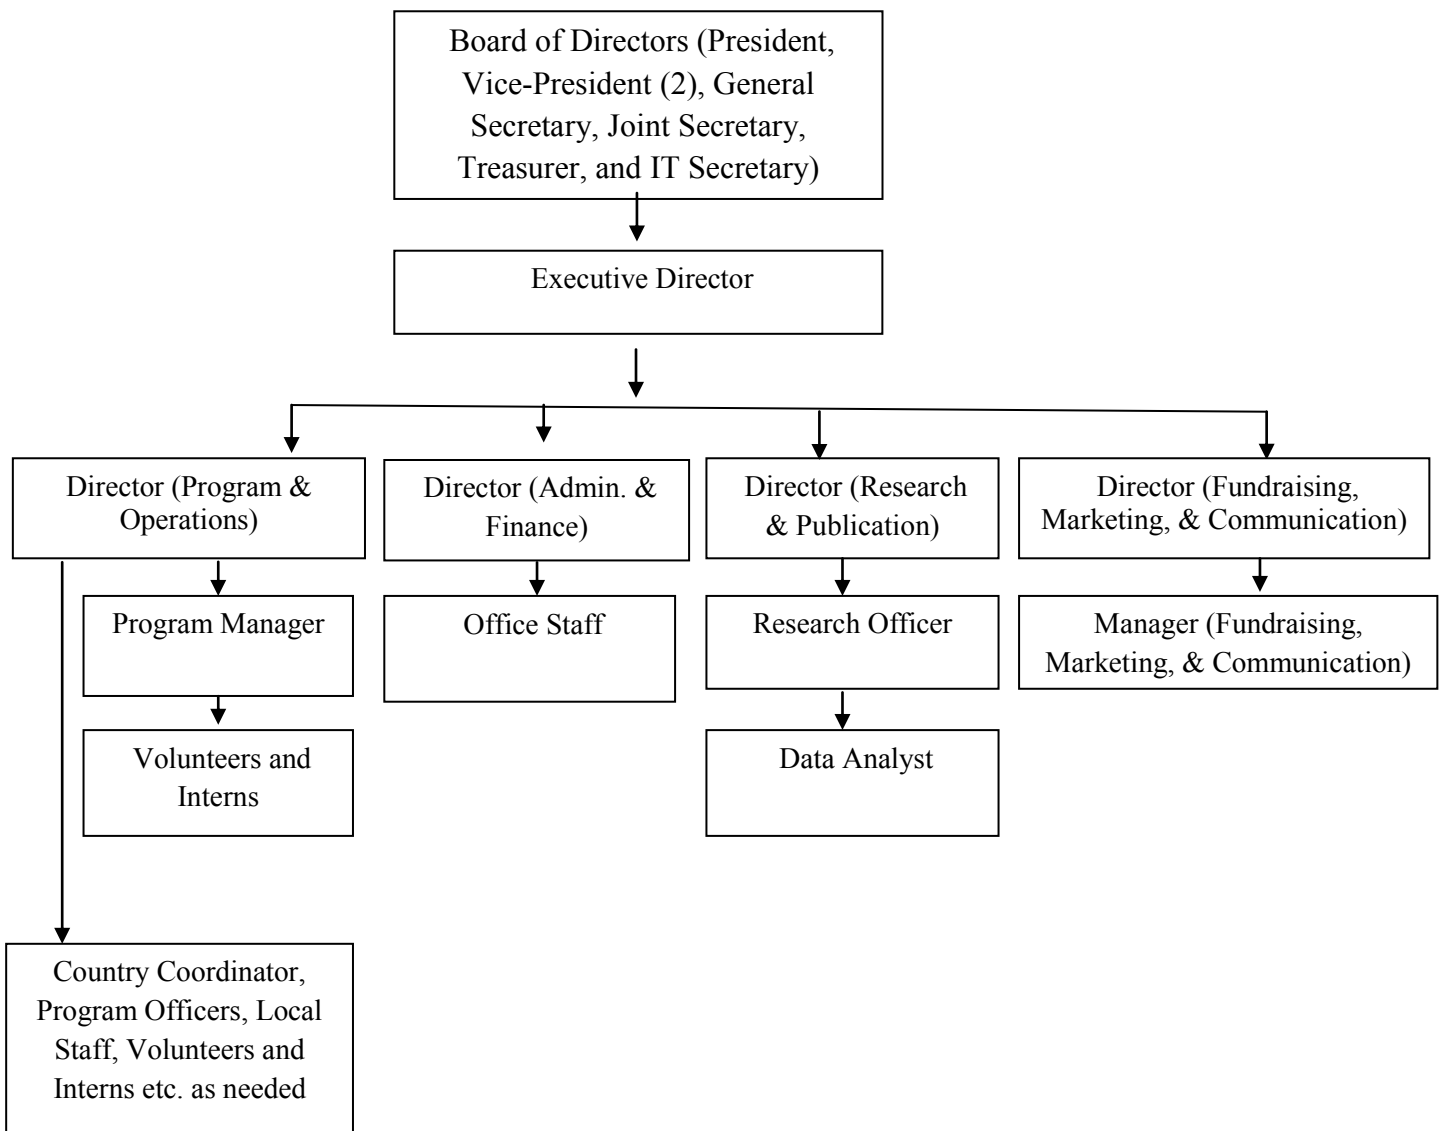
Board of Directors (President, Vice-President (2), General Secretary, Joint Secretary, Treasurer, and IT Secretary)

Executive Director

Director (Program & Operations)

Director (Admin. & Finance)

Director (Research & Publication)

Director (Fundraising, Marketing, & Communication)

Program Manager

Office Staff

Research Officer

Manager (Fundraising, Marketing, & Communication)

Volunteers and Interns

Data Analyst

Country Coordinator, Program Officers, Local Staff, Volunteers and Interns etc. as needed